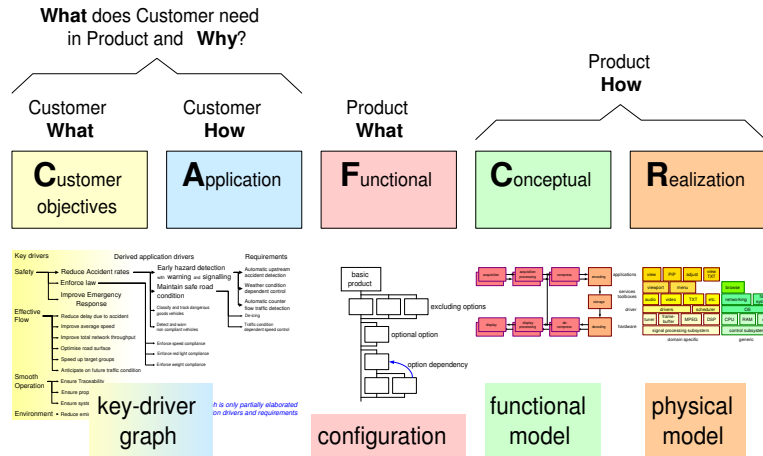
**What** does Customer need in Product and **Why**?

Customer **What**

Customer **How**

Product **What**

Product **How**

**C**ustomer objectives

**A**pplication

**F**unctional

**C**onceptual

**R**ealization

Key drivers

Derived application drivers

Requirements

Safety

Reduce Accident rates

Enforce law

Improve Emergency Response

Early hazard detection with warning and signalling

Maintain safe road condition

Classify and track dangerous goods vehicles

Detect and warn non compliant vehicles

Automatic upstream accident detection

Weather condition dependent control

Automatic counter flow traffic detection

De-icing

Traffic condition dependent speed control

Effective Flow

Reduce delay due to accident

Improve average speed

Improve total network throughput

Optimise road surface

Speed up target groups

Anticipate on future traffic condition

Enforce speed compliance

Enforce red light compliance

Enforce weight compliance

Smooth Operation

Ensure Traceability

Ensure prop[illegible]

Ensure syste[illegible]

Environment

Reduce emi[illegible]

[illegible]h is only partially elaborated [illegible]on drivers and requirements

key-driver graph

basic product

excluding options

optional option

option dependency

configuration

acquisition

acquisition processing

compress

encoding

storage

display

display processing

de-compress

decoding

applications

services toolboxes

driver

hardware

functional model

view

PiP

adjust

view TXT

browse

viewport

menu

audio

video

TXT

etc

networking

file

drivers

scheduler

OS

tuner

frame buffer

MPEG

DSP

CPU

RAM

signal processing subsystem

control subsystem

domain specific

generic

physical model